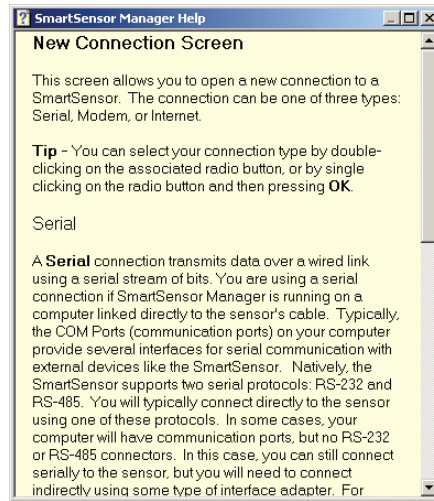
SmartSensor Manager Help

New Connection Screen

This screen allows you to open a new connection to a SmartSensor. The connection can be one of three types: Serial, Modem, or Internet.

Tip - You can select your connection type by double-clicking on the associated radio button, or by single clicking on the radio button and then pressing OK.

Serial

A Serial connection transmits data over a wired link using a serial stream of bits. You are using a serial connection if SmartSensor Manager is running on a computer linked directly to the sensor's cable. Typically, the COM Ports (communication ports) on your computer provide several interfaces for serial communication with external devices like the SmartSensor. Natively, the SmartSensor supports two serial protocols: RS-232 and RS-485. You will typically connect directly to the sensor using one of these protocols. In some cases, your computer will have communication ports, but no RS-232 or RS-485 connectors. In this case, you can still connect serially to the sensor, but you will need to connect indirectly using some type of interface adapter. For